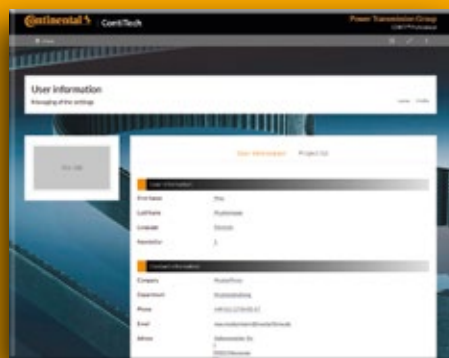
Continental ContiTech

Power Transmission Group

User information

Managing of the settings

User Information Project list

User information

First Name

Last Name

Language

Contact information

Company

Department

Phone

Email

Adress